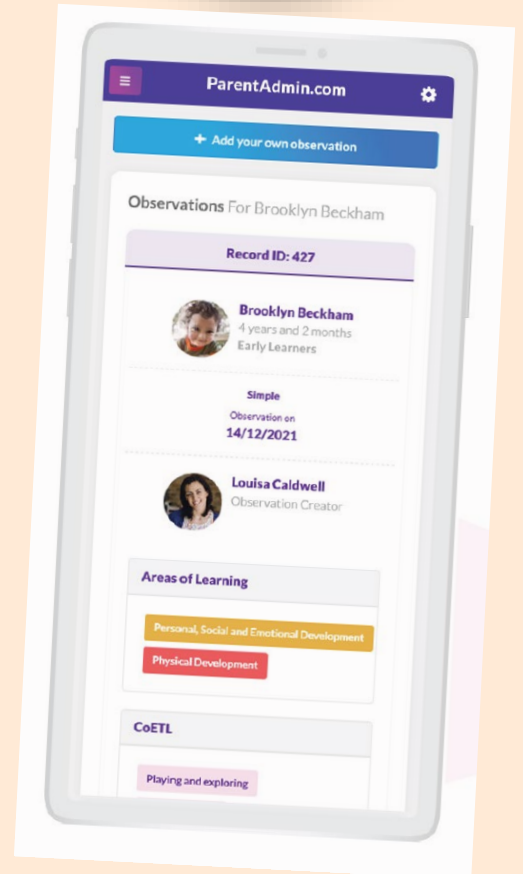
ParentAdmin.com

+ Add your own observation

Observations For Brooklyn Beckham

Record ID: 427

Brooklyn Beckham
4 years and 2 months
Early Learners

Simple
Observation on
14/12/2021

Louisa Caldwell
Observation Creator

Areas of Learning

Personal, Social and Emotional Development

Physical Development

CoETL

Playing and exploring